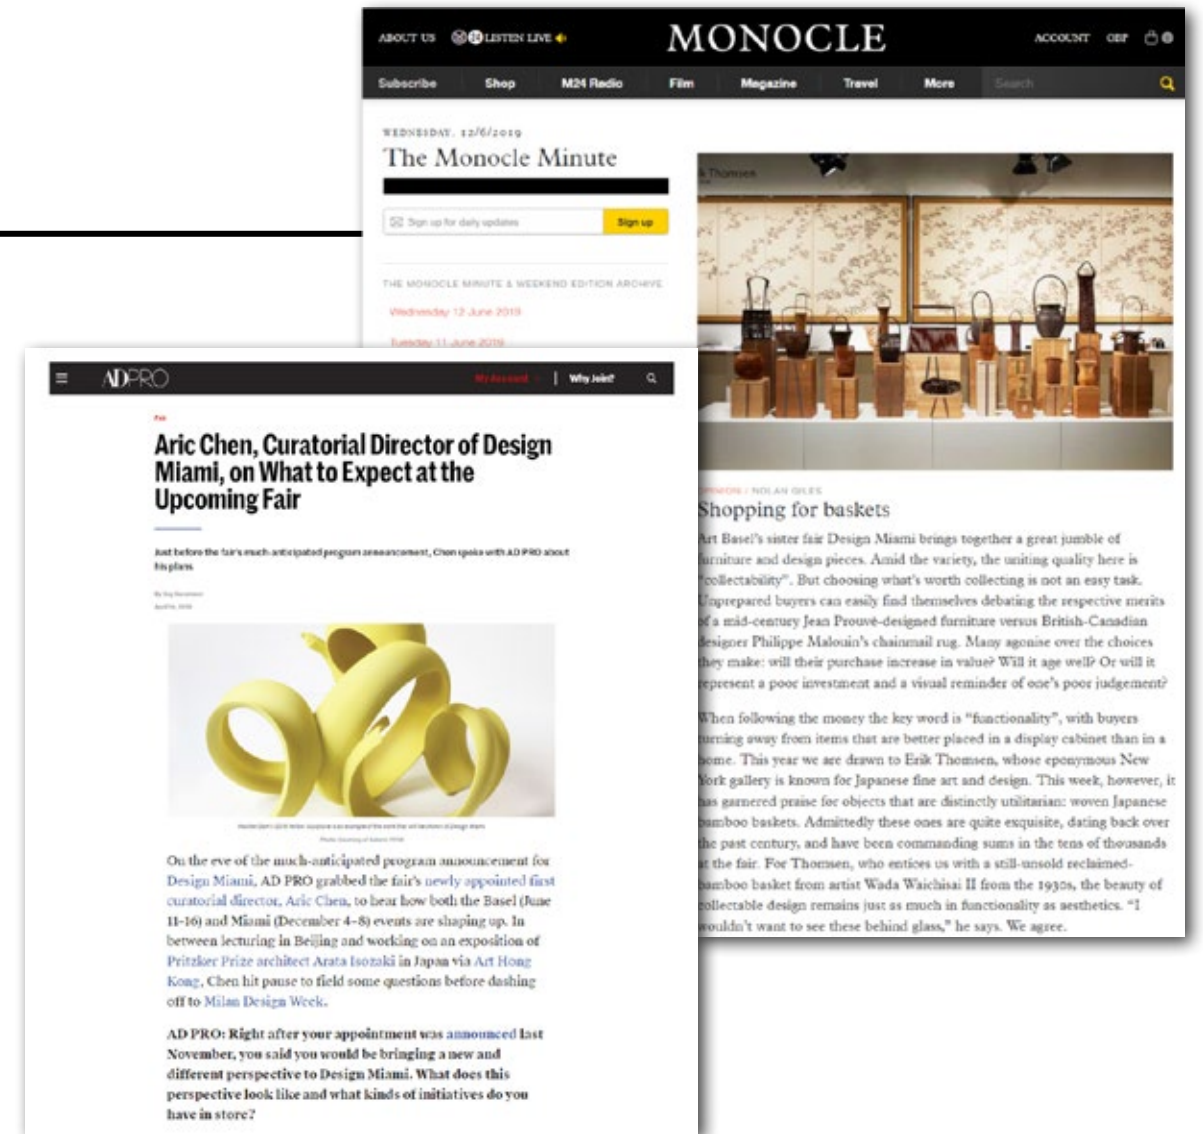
ABOUT US LISTEN LIVE

MONOCLE

ACCOUNT GBP

Subscribe Shop M24 Radio Film Magazine Travel More Search

WEDNESDAY, 12/6/2019

The Monocle Minute

Sign up for daily updates Sign up

THE MONOCLE MINUTE & WEEKEND EDITION ARCHIVE

Wednesday 12 June 2019

Tuesday 11 June 2019

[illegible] / NOLAN GILES

Shopping for baskets

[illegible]rt Basel's sister fair Design Miami brings together a great jumble of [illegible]rniture and design pieces. Amid the variety, the uniting quality here is "collectability". But choosing what's worth collecting is not an easy task. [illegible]nprepared buyers can easily find themselves debating the respective merits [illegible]f a mid-century Jean Prouvé-designed furniture versus British-Canadian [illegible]esigner Philippe Malouin's chainmail rug. Many agonise over the choices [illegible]hey make: will their purchase increase in value? Will it age well? Or will it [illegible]epresent a poor investment and a visual reminder of one's poor judgement?

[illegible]hen following the money the key word is "functionality", with buyers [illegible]rning away from items that are better placed in a display cabinet than in a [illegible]ome. This year we are drawn to Erik Thomsen, whose eponymous New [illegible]ork gallery is known for Japanese fine art and design. This week, however, it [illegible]as garnered praise for objects that are distinctly utilitarian: woven Japanese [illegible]amboo baskets. Admittedly these ones are quite exquisite, dating back over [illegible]he past century, and have been commanding sums in the tens of thousands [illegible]t the fair. For Thomsen, who entices us with a still-unsold reclaimed-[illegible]amboo basket from artist Wada Waichisai II from the 1930s, the beauty of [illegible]ollectable design remains just as much in functionality as aesthetics. "I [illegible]ouldn't want to see these behind glass," he says. We agree.

AD PRO

My account | Why Join?

Fair

Aric Chen, Curatorial Director of Design Miami, on What to Expect at the Upcoming Fair

Just before the fair's much-anticipated program announcement, Chen spoke with AD PRO about his plans

By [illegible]
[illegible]

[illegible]

On the eve of the much-anticipated program announcement for Design Miami, AD PRO grabbed the fair's newly appointed first curatorial director, Aric Chen, to hear how both the Basel (June 11-16) and Miami (December 4-8) events are shaping up. In between lecturing in Beijing and working on an exposition of Pritzker Prize architect Arata Isozaki in Japan via Art Hong Kong, Chen hit pause to field some questions before dashing off to Milan Design Week.

AD PRO: Right after your appointment was announced last November, you said you would be bringing a new and different perspective to Design Miami. What does this perspective look like and what kinds of initiatives do you have in store?